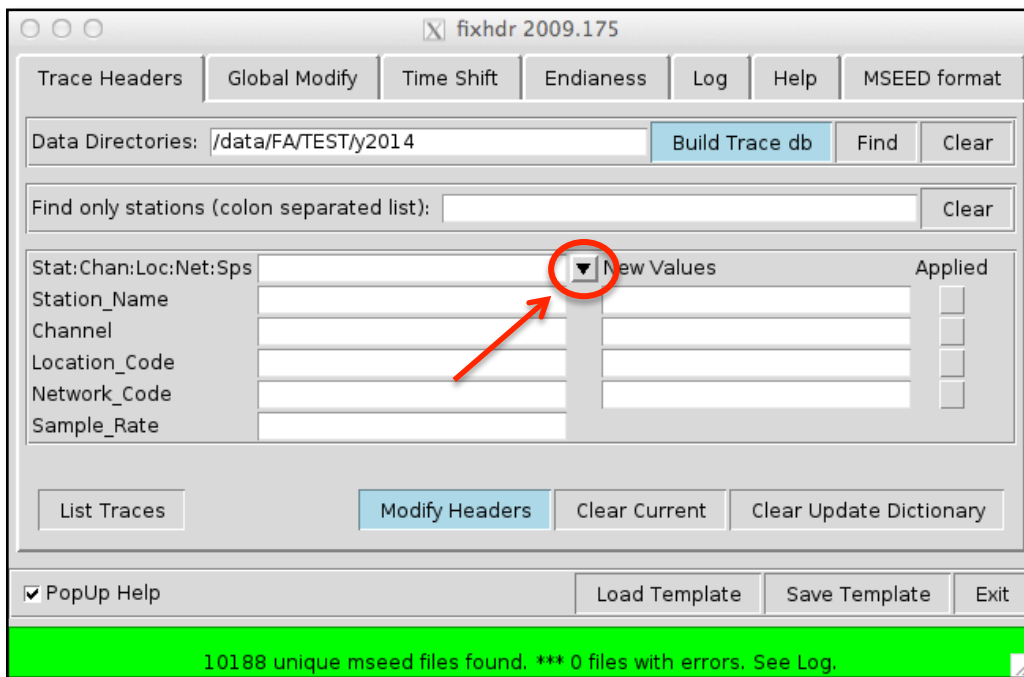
fixhdr 2009.175

Trace Headers | Global Modify | Time Shift | Endianess | Log | Help | MSEED format

Data Directories: /data/FA/TEST/y2014 Build Trace db Find Clear

Find only stations (colon separated list): Clear

Stat:Chan:Loc:Net:Sps New Values Applied
Station_Name
Channel
Location_Code
Network_Code
Sample_Rate

List Traces Modify Headers Clear Current Clear Update Dictionary

PopUp Help Load Template Save Template Exit

10188 unique mseed files found. *** 0 files with errors. See Log.